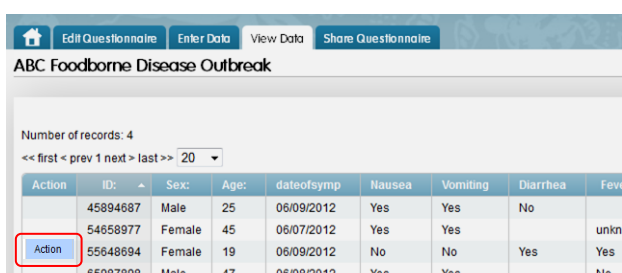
Edit Questionnaire | Enter Data | View Data | Share Questionnaire

ABC Foodborne Disease Outbreak

Number of records: 4

<< first < prev 1 next > last >> 20

| Action | ID: | Sex: | Age: | dateofsymp | Nausea | Vomiting | Diarrhea | Feve |
|---|---|---|---|---|---|---|---|---|
| | 45894687 | Male | 25 | 06/09/2012 | Yes | Yes | No | |
| | 54658977 | Female | 45 | 06/07/2012 | Yes | Yes | | unkn |
| Action | 55648694 | Female | 19 | 06/09/2012 | No | No | Yes | Yes |
| | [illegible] | Male | 47 | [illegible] | Yes | Yes | | No |